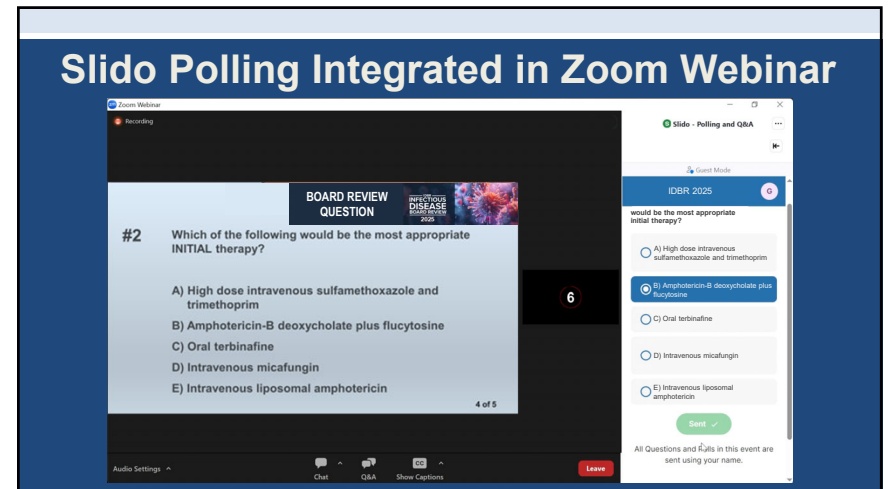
Slido Polling Integrated in Zoom Webinar

Zoom Webinar

Recording

BOARD REVIEW QUESTION

INFECTIOUS DISEASE BOARD REVIEW 2025

#2 Which of the following would be the most appropriate INITIAL therapy?

A) High dose intravenous sulfamethoxazole and trimethoprim
B) Amphotericin-B deoxycholate plus flucytosine
C) Oral terbinafine
D) Intravenous micafungin
E) Intravenous liposomal amphotericin

4 of 5

6

Slido - Polling and Q&A

Guest Mode

IDBR 2025

G

would be the most appropriate initial therapy?

A) High dose intravenous sulfamethoxazole and trimethoprim

B) Amphotericin-B deoxycholate plus flucytosine

C) Oral terbinafine

D) Intravenous micafungin

E) Intravenous liposomal amphotericin

Sent

All Questions and Polls in this event are sent using your name.

Audio Settings

Chat

Q&A

CC

Show Captions

Leave